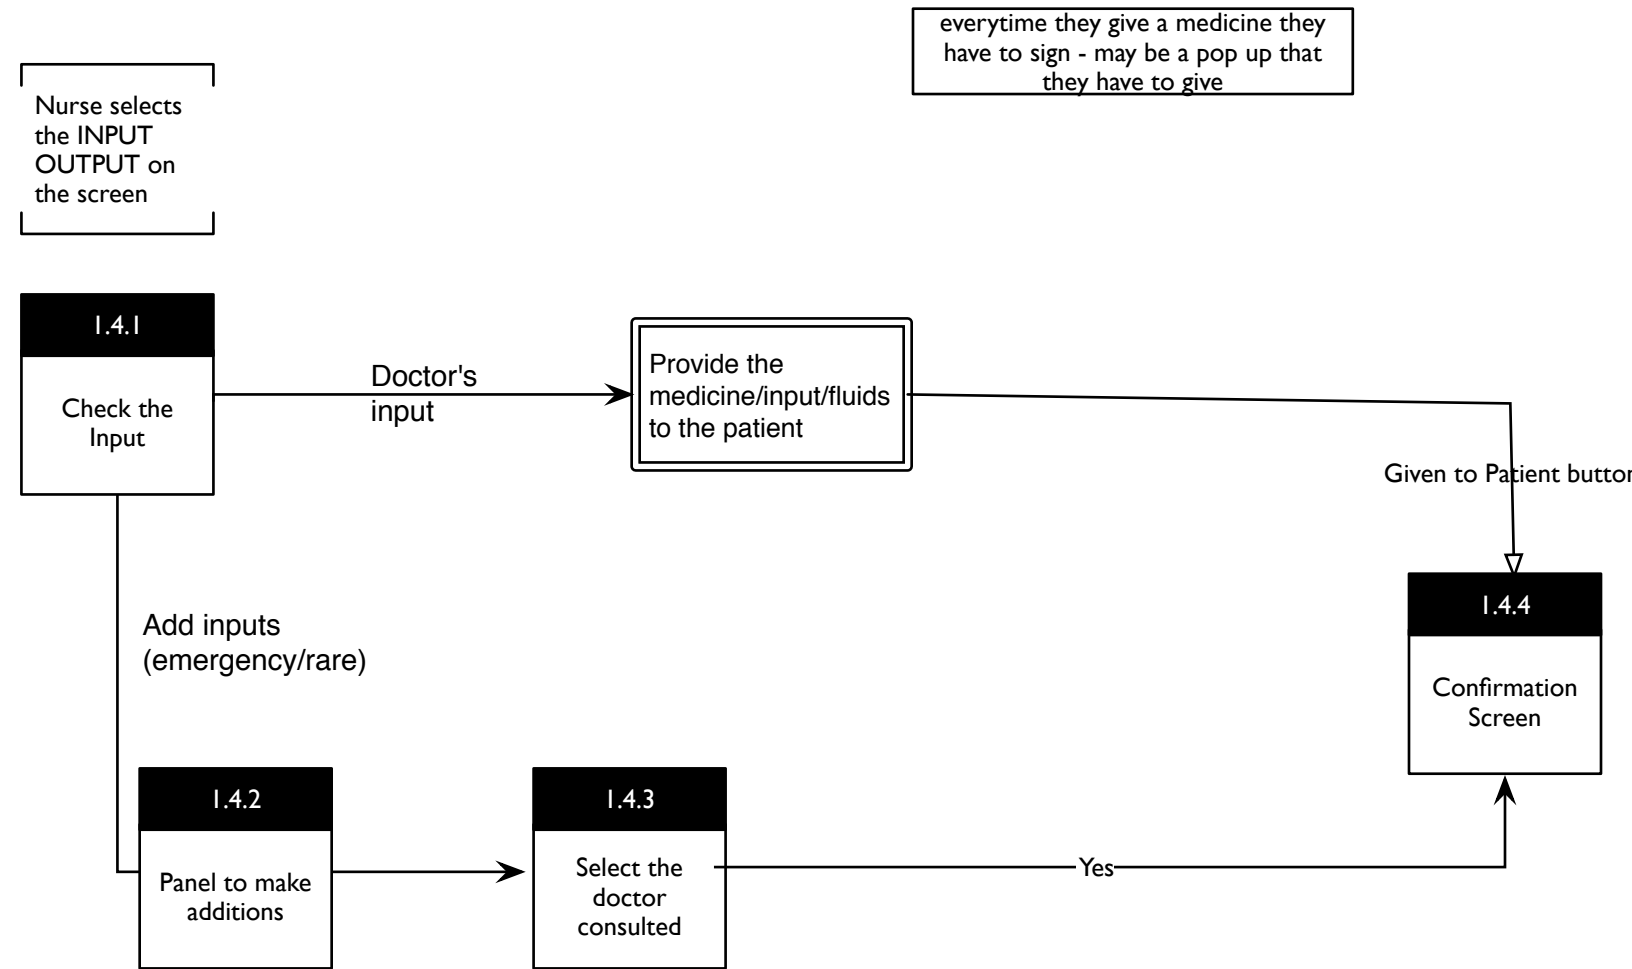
Nurse selects the INPUT OUTPUT on the screen

everytime they give a medicine they have to sign - may be a pop up that they have to give

1.4.1

Check the Input

Doctor's input

Provide the medicine/input/fluids to the patient

Given to Patient butto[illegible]

Add inputs (emergency/rare)

1.4.4

Confirmation Screen

1.4.2

Panel to make additions

1.4.3

Select the doctor consulted

Yes